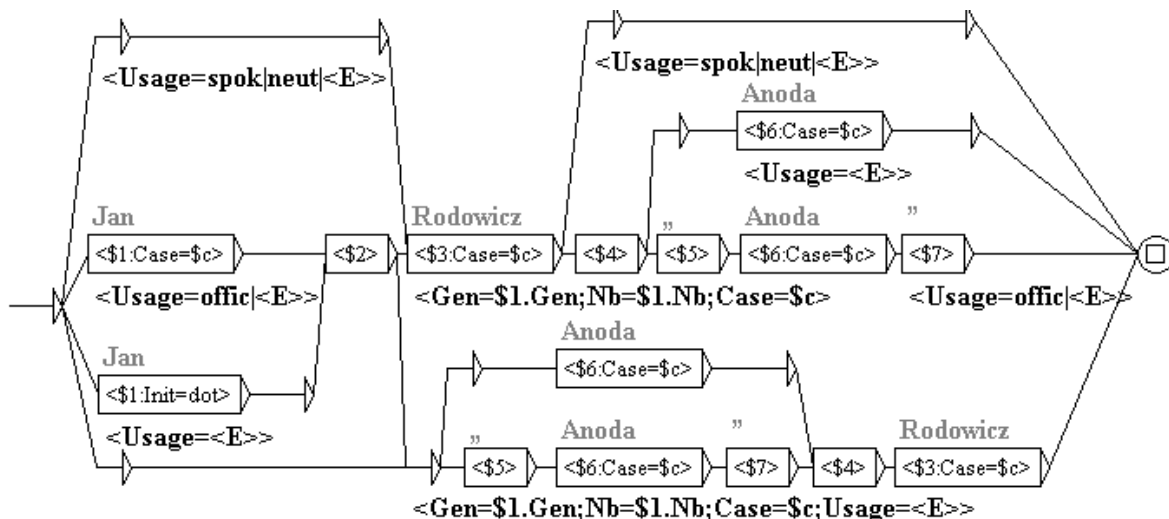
<Usage=spok|neut|<E>>

<Usage=spok|neut|<E>>

Anoda

<\$6:Case=\$c>

<Usage=<E>>

Jan

<\$1:Case=\$c>

<Usage=offic|<E>>

<\$2>

Rodowicz

<\$3:Case=\$c>

<\$4>

„

<\$5>

Anoda

<\$6:Case=\$c>

”

<\$7>

<Gen=\$1.Gen;Nb=\$1.Nb;Case=\$c>

<Usage=offic|<E>>

Jan

<\$1:Init=dot>

<Usage=<E>>

Anoda

<\$6:Case=\$c>

„

<\$5>

Anoda

<\$6:Case=\$c>

”

<\$7>

<\$4>

Rodowicz

<\$3:Case=\$c>

<Gen=\$1.Gen;Nb=\$1.Nb;Case=\$c;Usage=<E>>